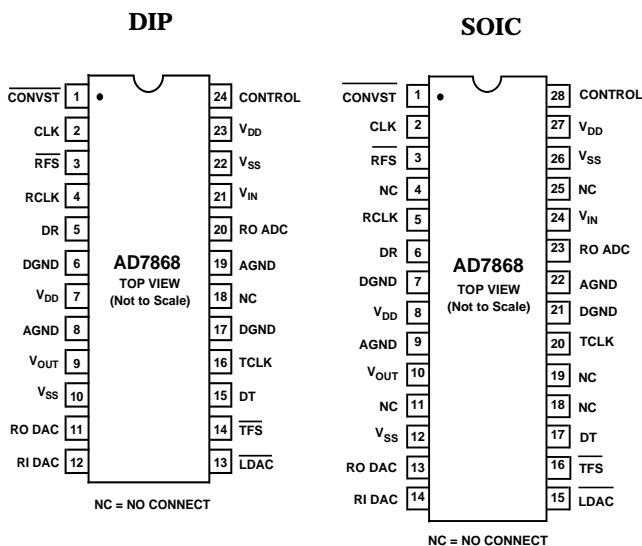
DIP

SOIC

$\overline{CONVST}$ 1
CLK 2
$\overline{RFS}$ 3
RCLK 4
DR 5
DGND 6
$V_{DD}$ 7
AGND 8
$V_{OUT}$ 9
$V_{SS}$ 10
RO DAC 11
RI DAC 12

AD7868
TOP VIEW
(Not to Scale)

24 CONTROL
23 $V_{DD}$
22 $V_{SS}$
21 $V_{IN}$
20 RO ADC
19 AGND
18 NC
17 DGND
16 TCLK
15 DT
14 $\overline{TFS}$
13 $\overline{LDAC}$

NC = NO CONNECT

$\overline{CONVST}$ 1
CLK 2
$\overline{RFS}$ 3
NC 4
RCLK 5
DR 6
DGND 7
$V_{DD}$ 8
AGND 9
$V_{OUT}$ 10
NC 11
$V_{SS}$ 12
RO DAC 13
RI DAC 14

AD7868
TOP VIEW
(Not to Scale)

28 CONTROL
27 $V_{DD}$
26 $V_{SS}$
25 NC
24 $V_{IN}$
23 RO ADC
22 AGND
21 DGND
20 TCLK
19 NC
18 NC
17 DT
16 $\overline{TFS}$
15 $\overline{LDAC}$

NC = NO CONNECT